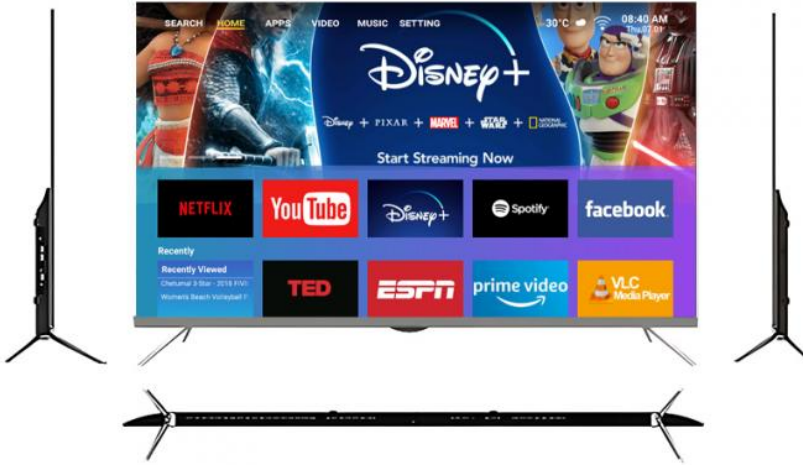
SEARCH HOME APPS VIDEO MUSIC SETTING 30°C 08:40 AM Thu 07.01

Disney+

Disney + PIXAR + MARVEL + STAR WARS + NATIONAL GEOGRAPHIC

Start Streaming Now

NETFLIX YouTube Disney+ Spotify facebook

Recently

Recently Viewed

Chetumal 3-Star - 2018 FIVI

Womens Beach Volleyball

TED ESPN prime video VLC Media Player